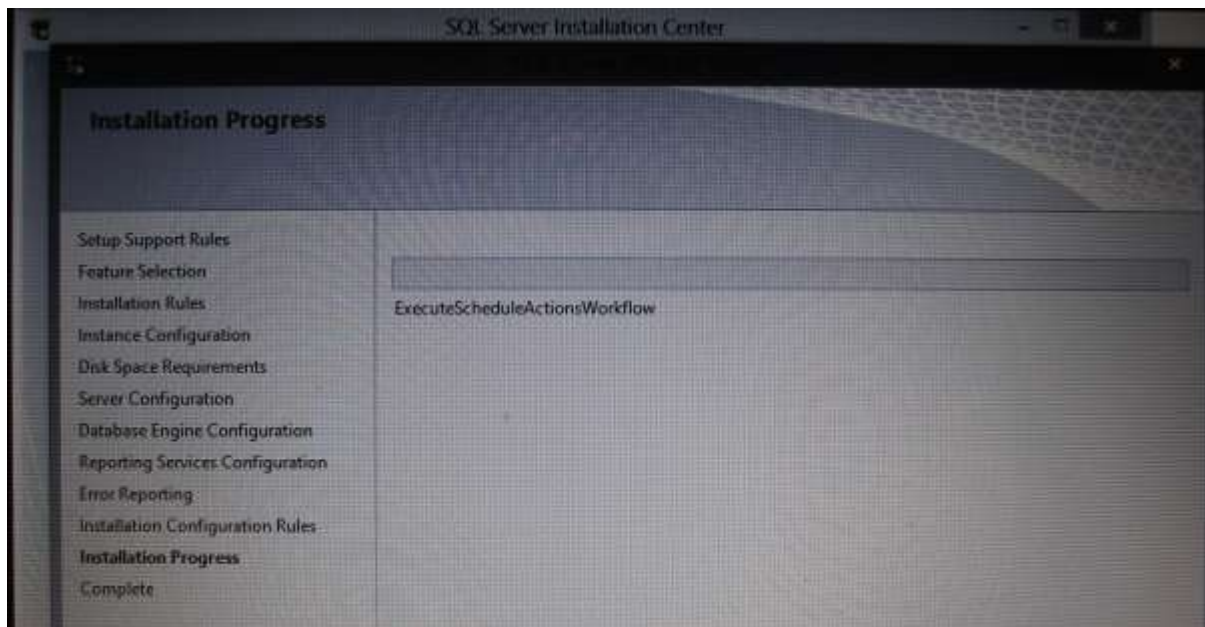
SQL Server Installation Center

Installation Progress

Setup Support Rules
Feature Selection
Installation Rules
Instance Configuration
Disk Space Requirements
Server Configuration
Database Engine Configuration
Reporting Services Configuration
Error Reporting
Installation Configuration Rules
Installation Progress
Complete

ExecuteScheduleActionsWorkflow